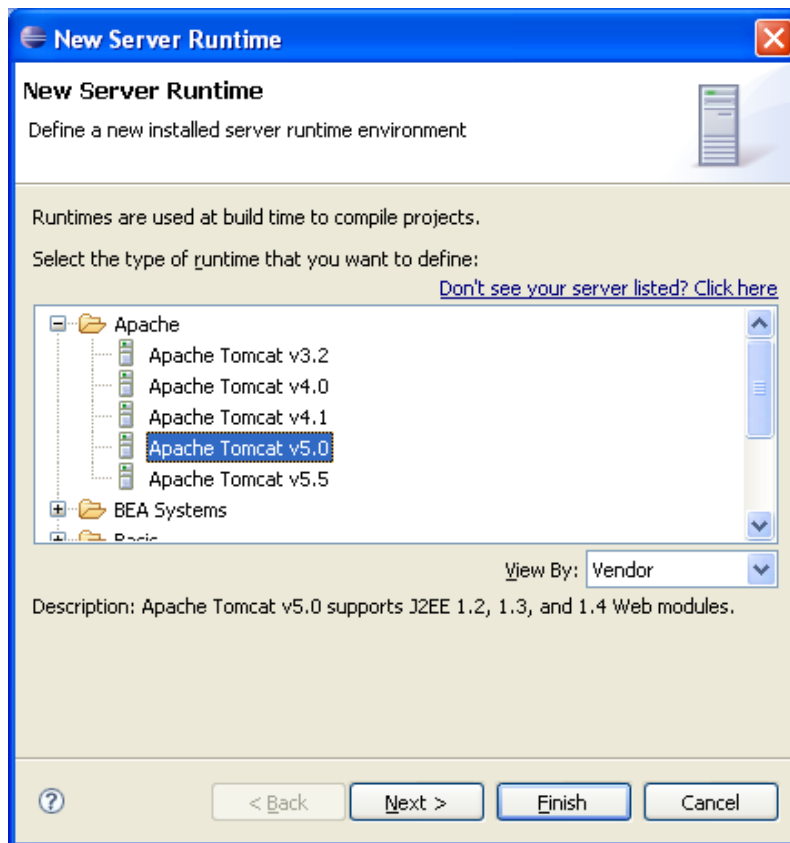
New Server Runtime

New Server Runtime

Define a new installed server runtime environment

Runtimes are used at build time to compile projects.

Select the type of runtime that you want to define:

Don't see your server listed? Click here

Apache
Apache Tomcat v3.2
Apache Tomcat v4.0
Apache Tomcat v4.1
Apache Tomcat v5.0
Apache Tomcat v5.5
BEA Systems
Basic

View By: Vendor

Description: Apache Tomcat v5.0 supports J2EE 1.2, 1.3, and 1.4 Web modules.

< Back | Next > | Finish | Cancel